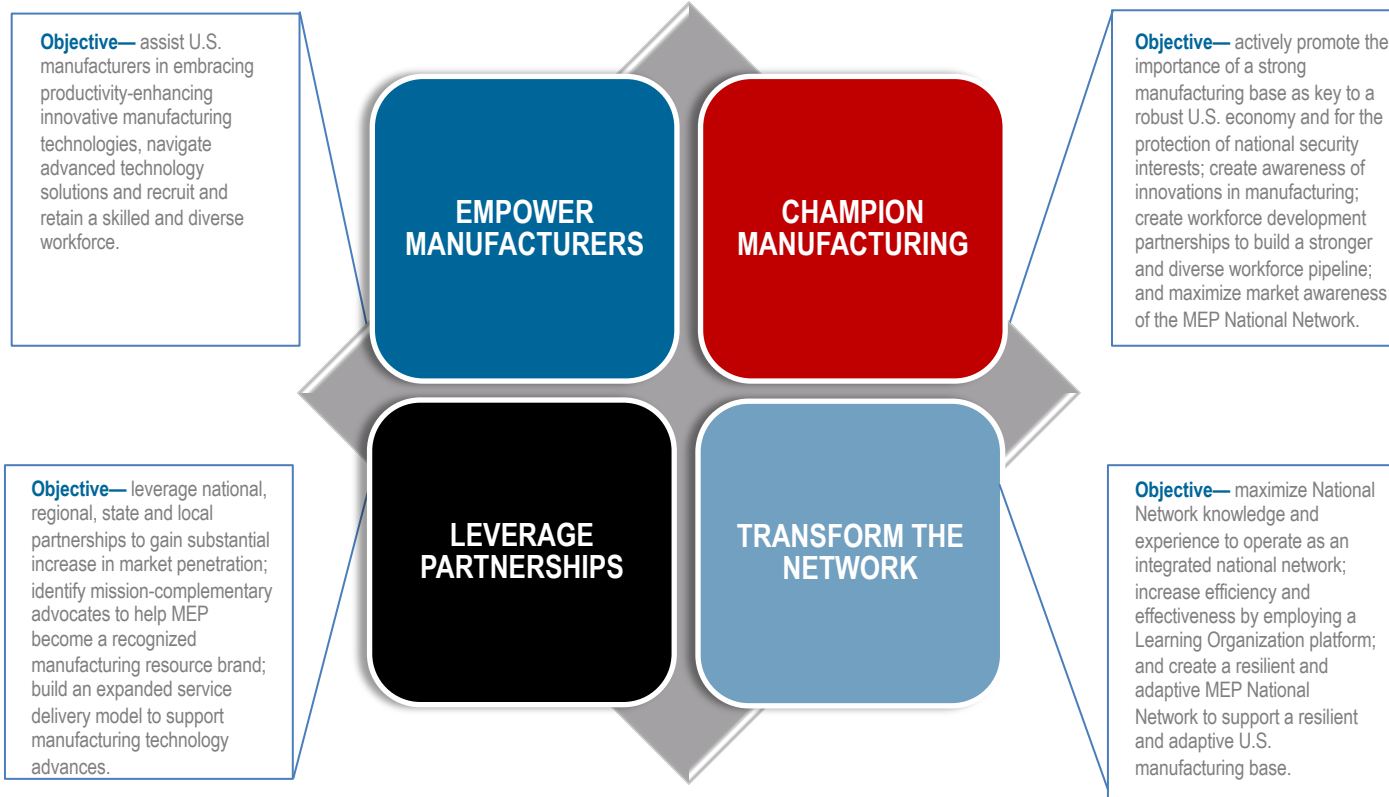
**Objective—** assist U.S. manufacturers in embracing productivity-enhancing innovative manufacturing technologies, navigate advanced technology solutions and recruit and retain a skilled and diverse workforce.

EMPOWER MANUFACTURERS

CHAMPION MANUFACTURING

**Objective—** actively promote the importance of a strong manufacturing base as key to a robust U.S. economy and for the protection of national security interests; create awareness of innovations in manufacturing; create workforce development partnerships to build a stronger and diverse workforce pipeline; and maximize market awareness of the MEP National Network.

**Objective—** leverage national, regional, state and local partnerships to gain substantial increase in market penetration; identify mission-complementary advocates to help MEP become a recognized manufacturing resource brand; build an expanded service delivery model to support manufacturing technology advances.

LEVERAGE PARTNERSHIPS

TRANSFORM THE NETWORK

**Objective—** maximize National Network knowledge and experience to operate as an integrated national network; increase efficiency and effectiveness by employing a Learning Organization platform; and create a resilient and adaptive MEP National Network to support a resilient and adaptive U.S. manufacturing base.